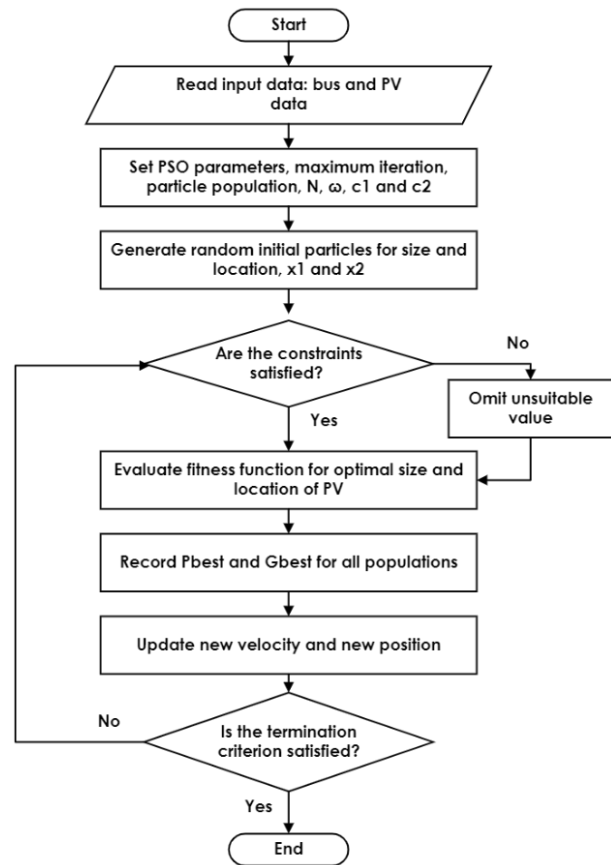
Start

Read input data: bus and PV data

Set PSO parameters, maximum iteration, particle population, N, ω, c1 and c2

Generate random initial particles for size and location, x1 and x2

Are the constraints satisfied?

No

Omit unsuitable value

Yes

Evaluate fitness function for optimal size and location of PV

Record Pbest and Gbest for all populations

Update new velocity and new position

No

Is the termination criterion satisfied?

Yes

End